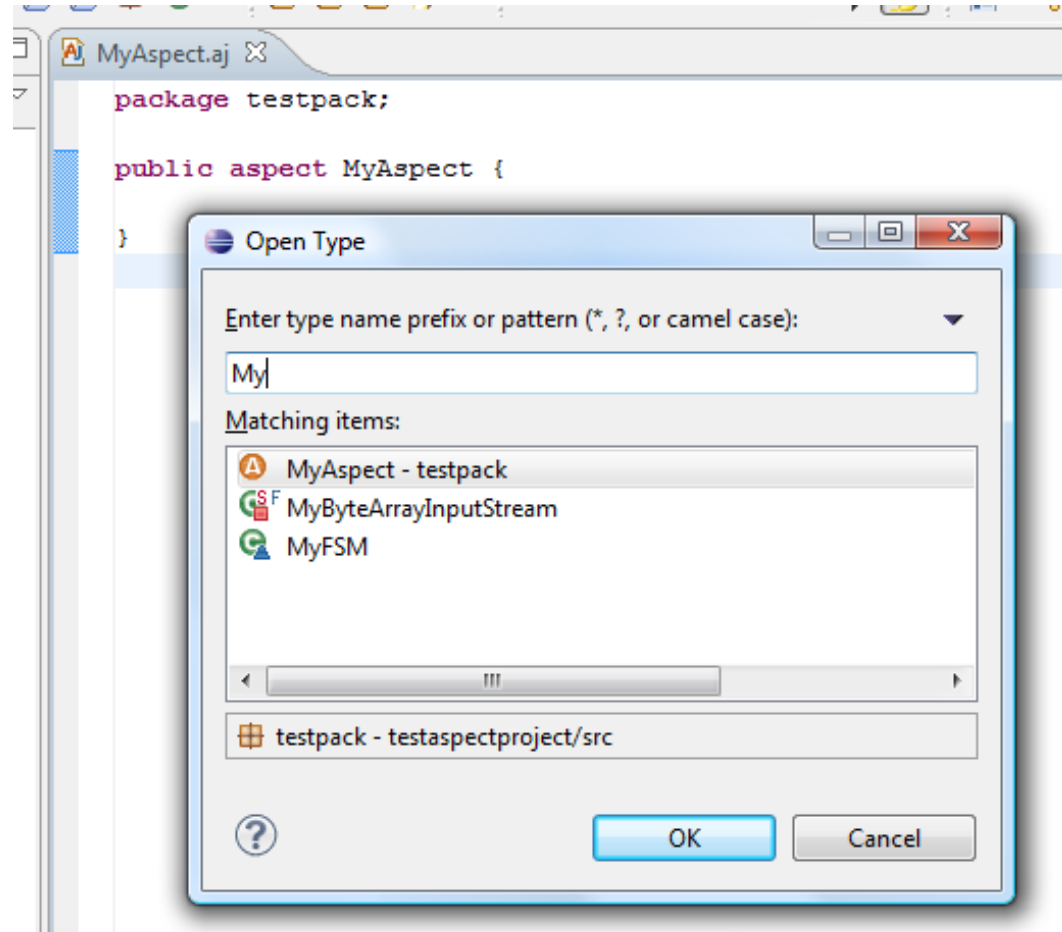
MyAspect.aj

package testpack;

public aspect MyAspect {

}

Open Type

Enter type name prefix or pattern (*, ?, or camel case):

My

Matching items:

MyAspect - testpack
MyByteArrayInputStream
MyFSM

testpack - testaspectproject/src

OK
Cancel